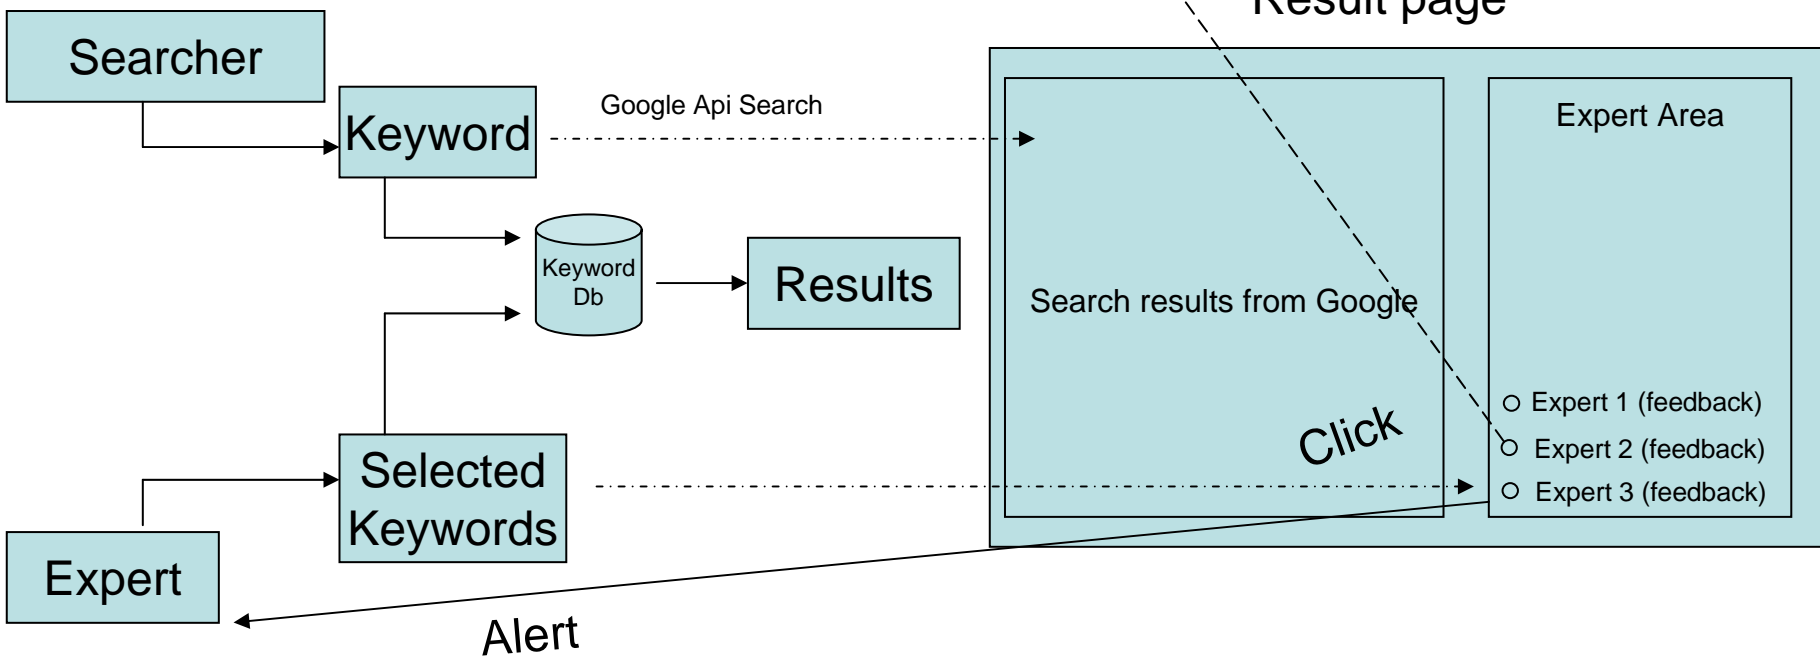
Result page

Searcher

Keyword

Google Api Search

Keyword Db

Results

Selected Keywords

Expert

Search results from Google

Click

Expert Area

Expert 1 (feedback)
Expert 2 (feedback)
Expert 3 (feedback)

Alert